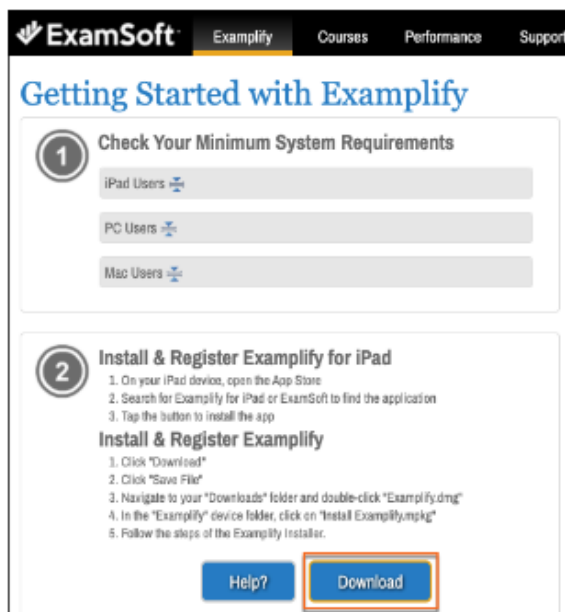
ExamSoft

Examplify Courses Performance Support

Getting Started with Examplify

1

Check Your Minimum System Requirements

iPad Users

PC Users

Mac Users

2

Install & Register Examplify for iPad

1. On your iPad device, open the App Store
2. Search for Examplify for iPad or ExamSoft to find the application
3. Tap the button to install the app

Install & Register Examplify

1. Click "Download"
2. Click "Save File"
3. Navigate to your "Downloads" folder and double-click "Examplify.dmg"
4. In the "Examplify" device folder, click on "Install Examplify.mpkg"
5. Follow the steps of the Examplify Installer.

Help?

Download